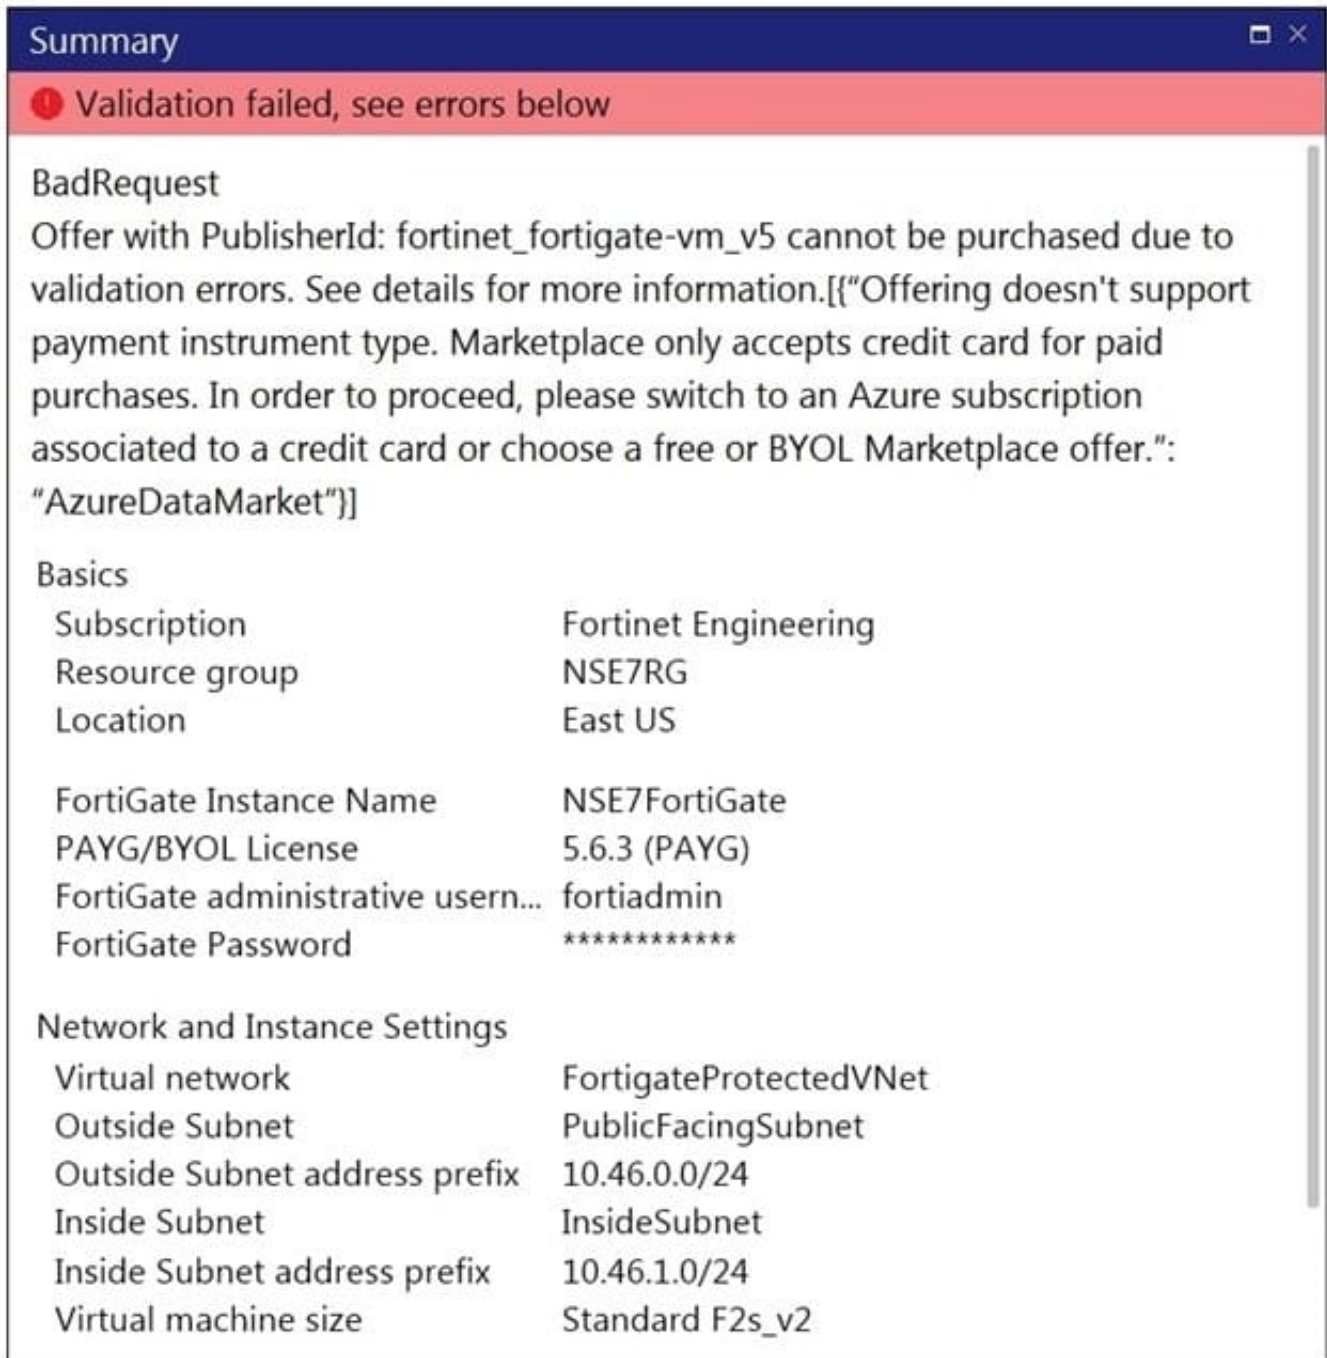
Summary

Validation failed, see errors below

BadRequest
Offer with PublisherId: fortinet_fortigate-vm_v5 cannot be purchased due to validation errors. See details for more information.[{"Offering doesn't support payment instrument type. Marketplace only accepts credit card for paid purchases. In order to proceed, please switch to an Azure subscription associated to a credit card or choose a free or BYOL Marketplace offer.": "AzureDataMarket"}]

Basics

| | |
|---|---|
| Subscription | Fortinet Engineering |
| Resource group | NSE7RG |
| Location | East US |
| FortiGate Instance Name | NSE7FortiGate |
| PAYG/BYOL License | 5.6.3 (PAYG) |
| FortiGate administrative usern... | fortiadmin |
| FortiGate Password | ************ |

Network and Instance Settings

| | |
|---|---|
| Virtual network | FortigateProtectedVNet |
| Outside Subnet | PublicFacingSubnet |
| Outside Subnet address prefix | 10.46.0.0/24 |
| Inside Subnet | InsideSubnet |
| Inside Subnet address prefix | 10.46.1.0/24 |
| Virtual machine size | Standard F2s_v2 |